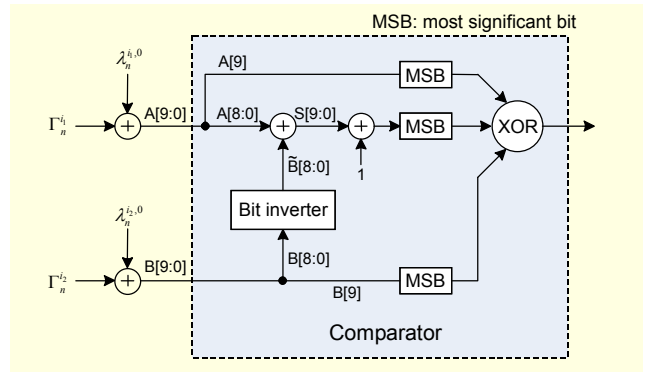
MSB: most significant bit

$\lambda_n^{i_1,0}$

$\Gamma_n^{i_1}$

A[9:0]

A[9]

MSB

A[8:0]

S[9:0]

MSB

XOR

$\tilde{B}$[8:0]

1

Bit inverter

$\lambda_n^{i_2,0}$

$\Gamma_n^{i_2}$

B[9:0]

B[8:0]

B[9]

MSB

Comparator